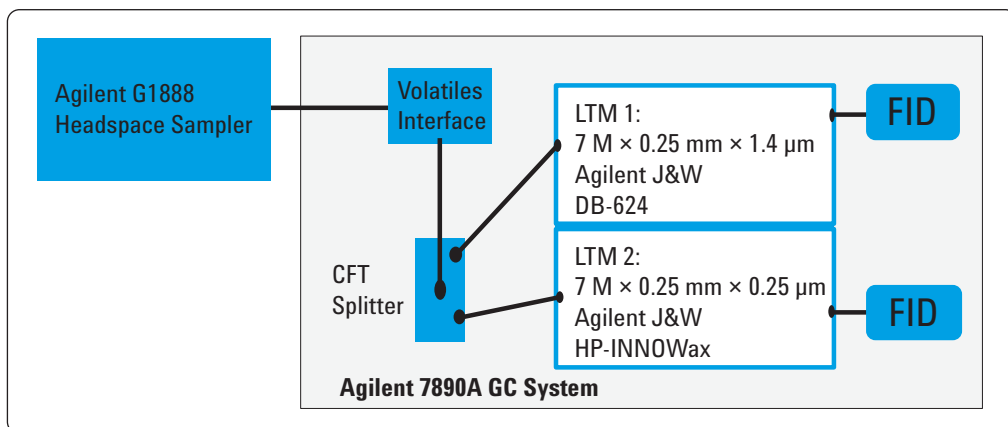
Agilent G1888 Headspace Sampler

Volatiles Interface

LTM 1:
7 M × 0.25 mm × 1.4 µm
Agilent J&W
DB-624

FID

CFT Splitter

LTM 2:
7 M × 0.25 mm × 0.25 µm
Agilent J&W
HP-INNOWax

FID

Agilent 7890A GC System